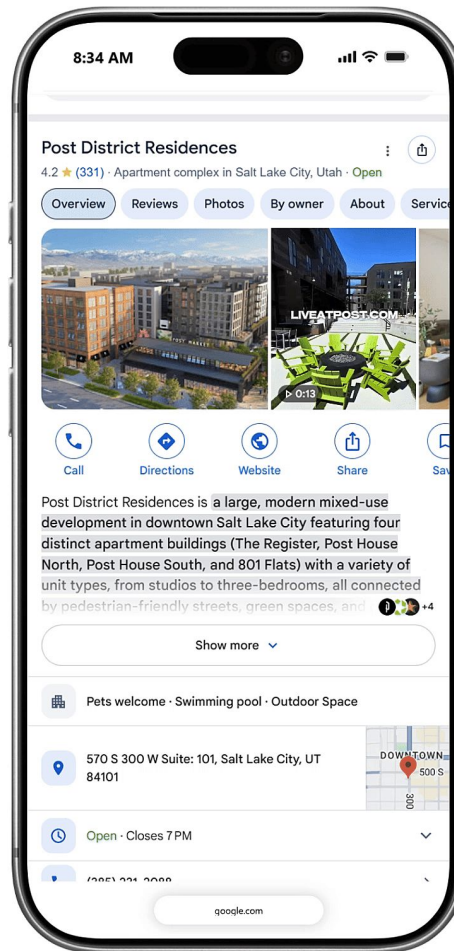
8:34 AM

Post District Residences

4.2 ★ (331) · Apartment complex in Salt Lake City, Utah · Open

Overview Reviews Photos By owner About Servic

LIVEATPOST.COM

▷ 0:13

Call Directions Website Share Sa

Post District Residences is a large, modern mixed-use development in downtown Salt Lake City featuring four distinct apartment buildings (The Register, Post House North, Post House South, and 801 Flats) with a variety of unit types, from studios to three-bedrooms, all connected by pedestrian-friendly streets, green spaces, and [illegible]

+4

Show more

Pets welcome · Swimming pool · Outdoor Space

570 S 300 W Suite: 101, Salt Lake City, UT 84101

DOWNTOWN 500 S 300

Open · Closes 7 PM

(385) 221-2088

google.com